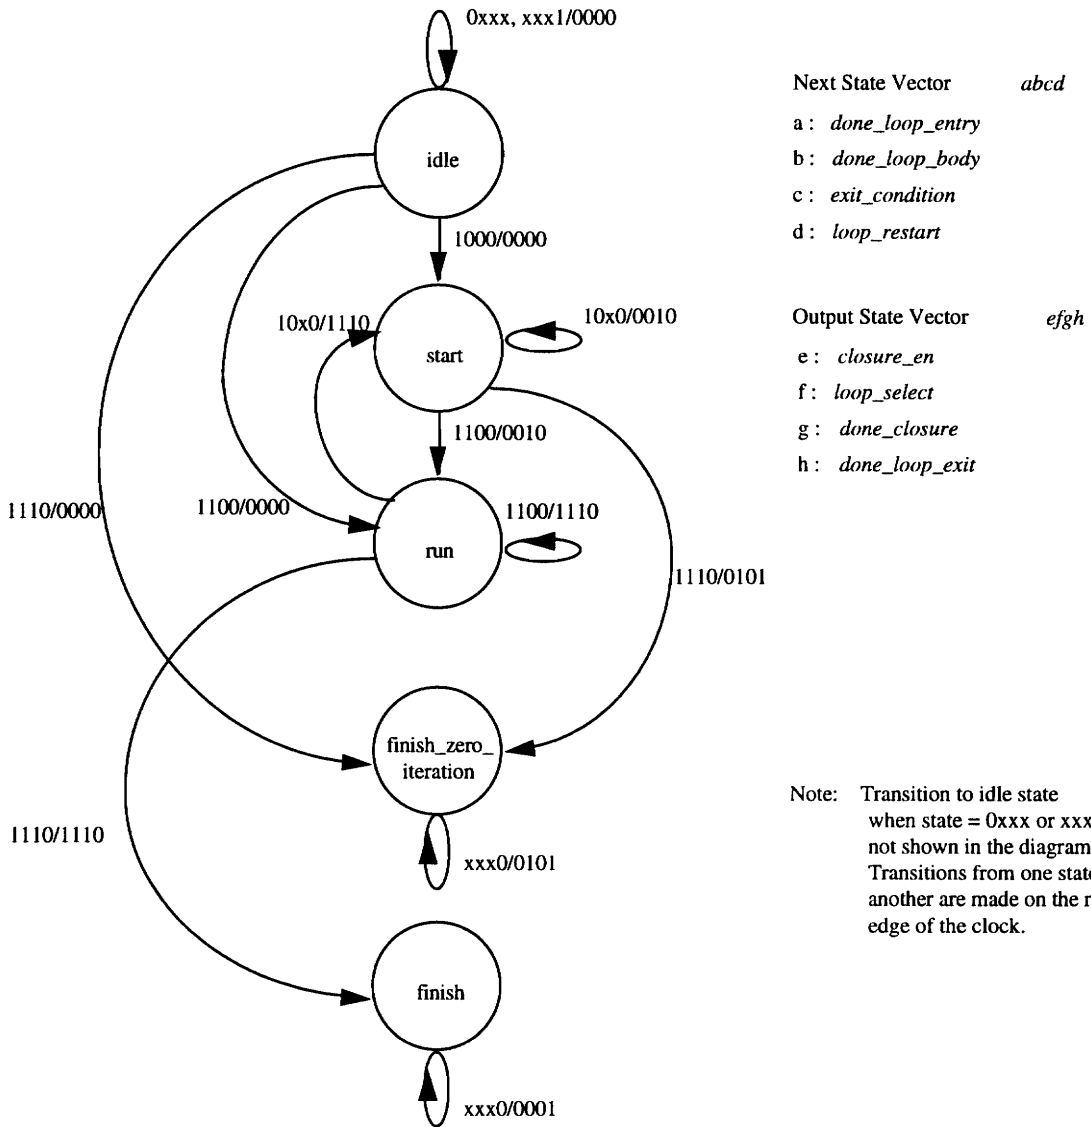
0xxx, xxx1/0000

idle

1000/0000

10x0/1110

start

10x0/0010

1100/0010

1110/0000

1100/0000

run

1100/1110

1110/0101

finish_zero_ iteration

1110/1110

xxx0/0101

finish

xxx0/0001

Next State Vector abcd

a : done_loop_entry

b : done_loop_body

c : exit_condition

d : loop_restart

Output State Vector efgh

e : closure_en

f : loop_select

g : done_closure

h : done_loop_exit

Note: Transition to idle state when state = 0xxx or xxx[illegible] not shown in the diagram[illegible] Transitions from one stat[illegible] another are made on the r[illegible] edge of the clock.